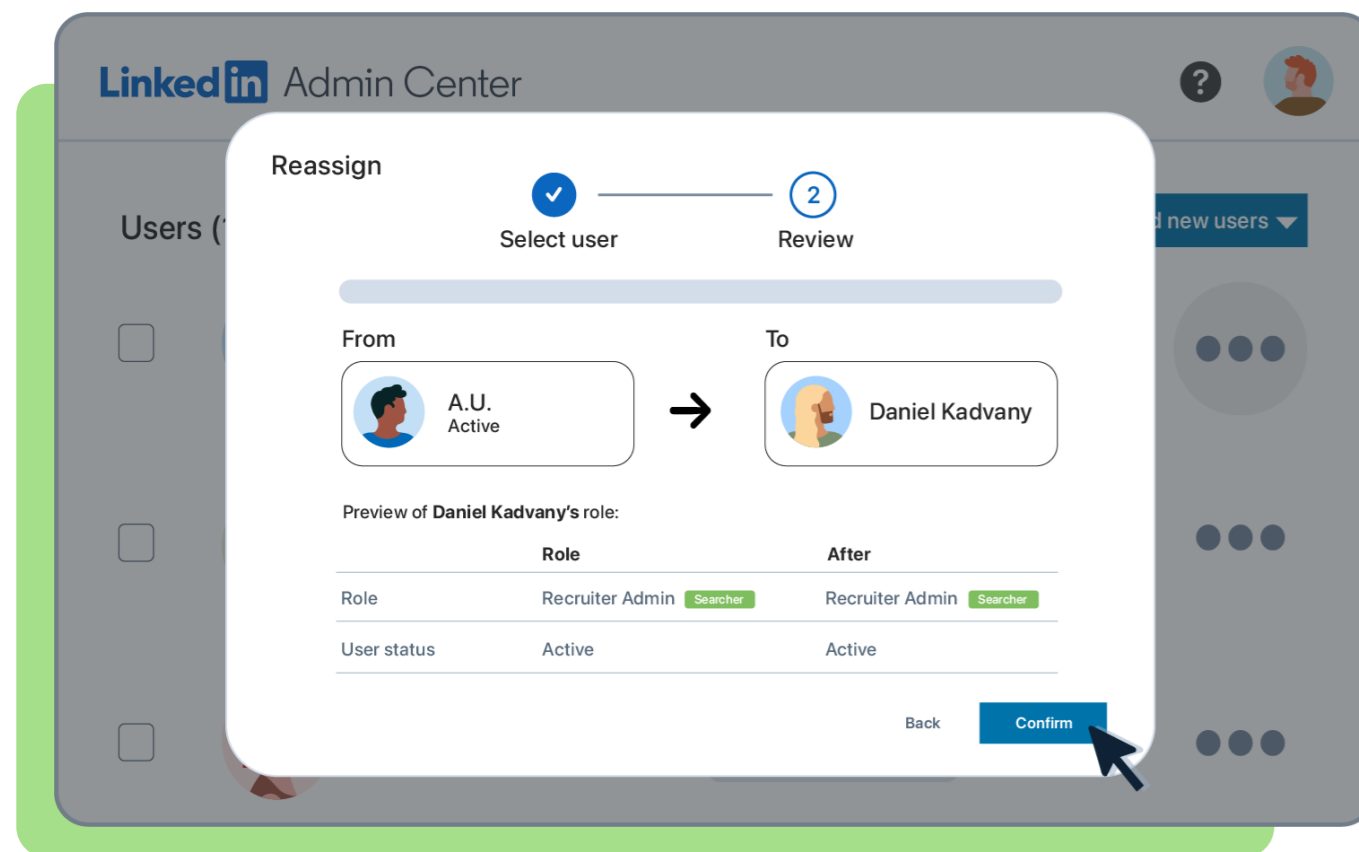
Linkedin Admin Center

?

Users (1

d new users

Reassign

Select user

2

Review

From

A.U.
Active

To

Daniel Kadvany

Preview of **Daniel Kadvany's** role:

| | Role | After |
|---|---|---|
| Role | Recruiter Admin Searcher | Recruiter Admin Searcher |
| User status | Active | Active |

Back

Confirm